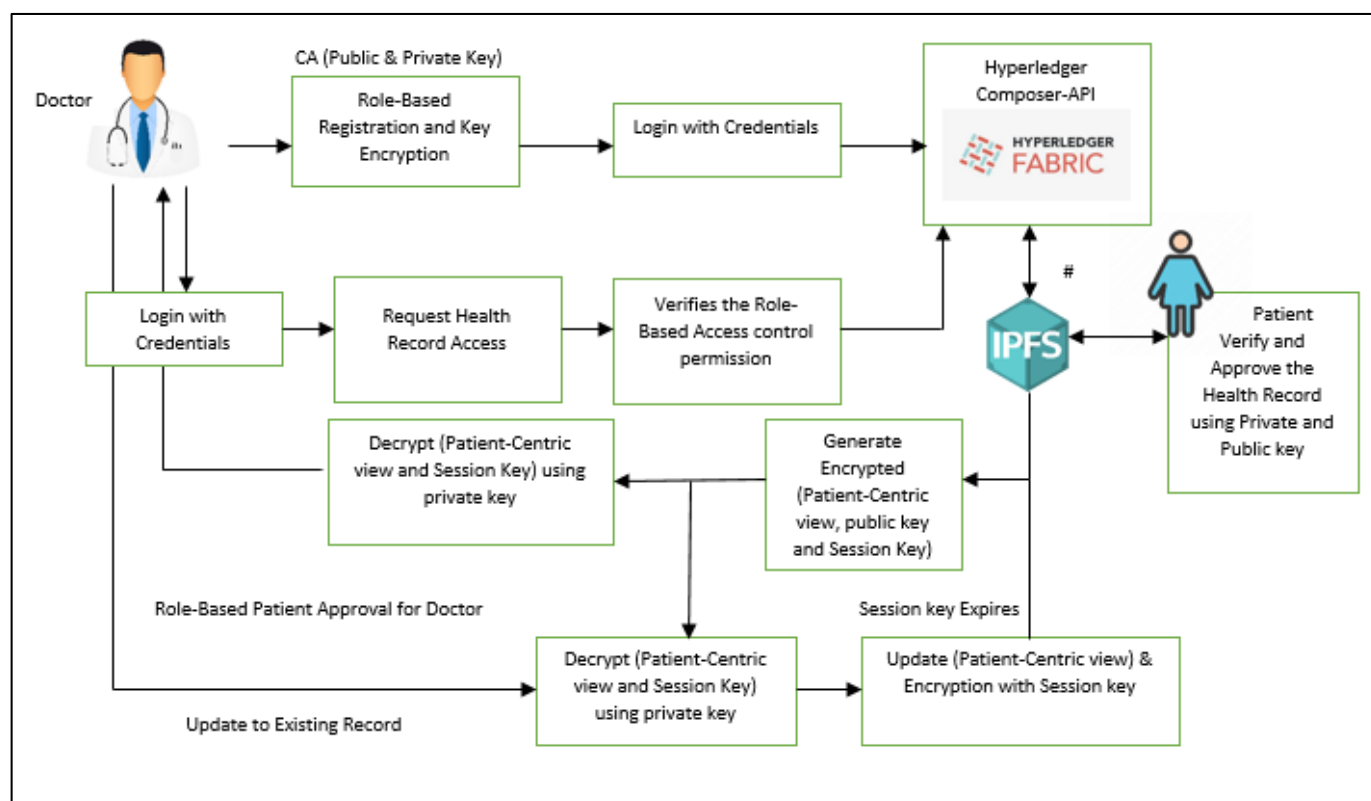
Doctor

CA (Public & Private Key)

Role-Based Registration and Key Encryption

Login with Credentials

Hyperledger Composer-API

HYPERLEDGER FABRIC

#

Login with Credentials

Request Health Record Access

Verifies the Role-Based Access control permission

IPFS

Patient Verify and Approve the Health Record using Private and Public key

Decrypt (Patient-Centric view and Session Key) using private key

Generate Encrypted (Patient-Centric view, public key and Session Key)

Role-Based Patient Approval for Doctor

Session key Expires

Decrypt (Patient-Centric view and Session Key) using private key

Update (Patient-Centric view) & Encryption with Session key

Update to Existing Record